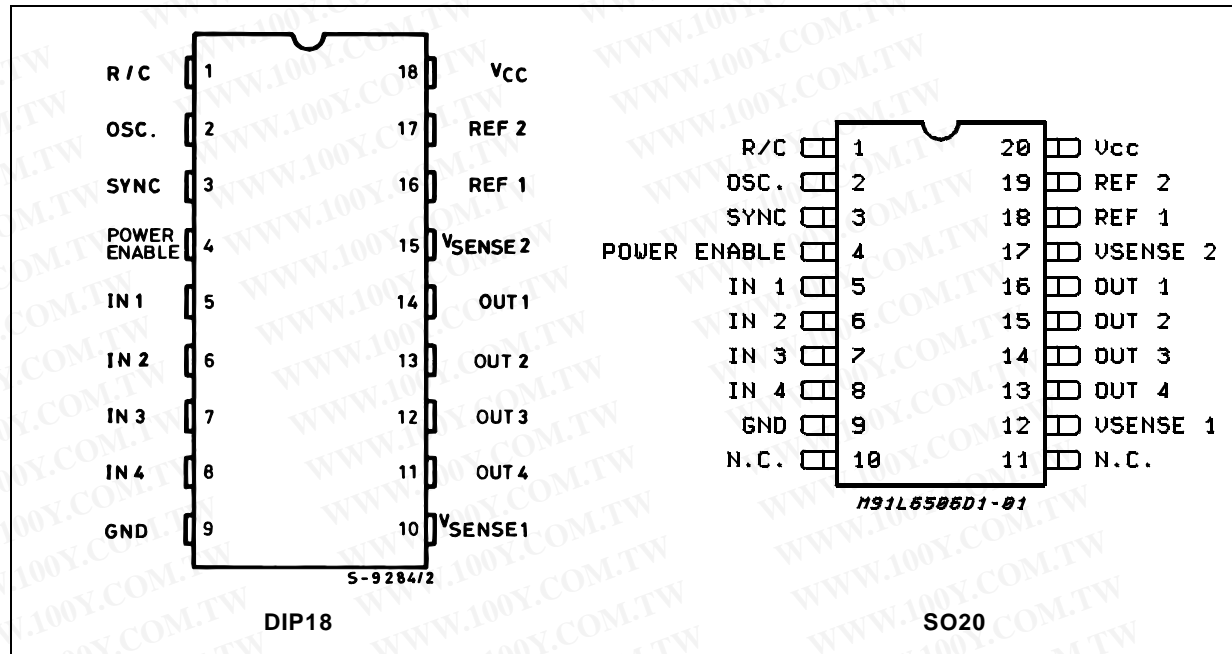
R/C 1
OSC. 2
SYNC 3
POWER ENABLE 4
IN 1 5
IN 2 6
IN 3 7
IN 4 8
GND 9
18 $V_{CC}$
17 REF 2
16 REF 1
15 $V_{SENSE\,2}$
14 OUT 1
13 OUT 2
12 OUT 3
11 OUT 4
10 $V_{SENSE1}$
S-9284/2
DIP18

R/C 1
OSC. 2
SYNC 3
POWER ENABLE 4
IN 1 5
IN 2 6
IN 3 7
IN 4 8
GND 9
N.C. 10
20 Vcc
19 REF 2
18 REF 1
17 VSENSE 2
16 OUT 1
15 OUT 2
14 OUT 3
13 OUT 4
12 VSENSE 1
11 N.C.
M91L6586D1-01
SO20

WWW.100Y.COM.TW